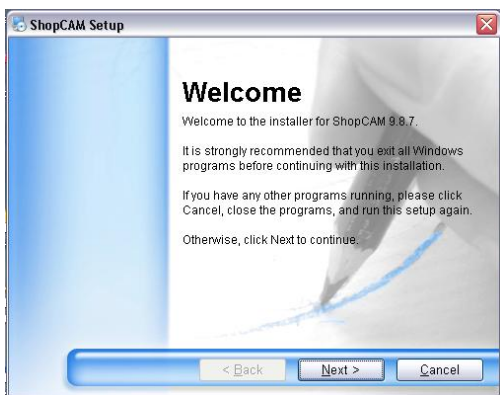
ShopCAM Setup

Welcome

Welcome to the installer for ShopCAM 9.8.7.

It is strongly recommended that you exit all Windows programs before continuing with this installation.

If you have any other programs running, please click Cancel, close the programs, and run this setup again.

Otherwise, click Next to continue.

< Back

Next >

Cancel